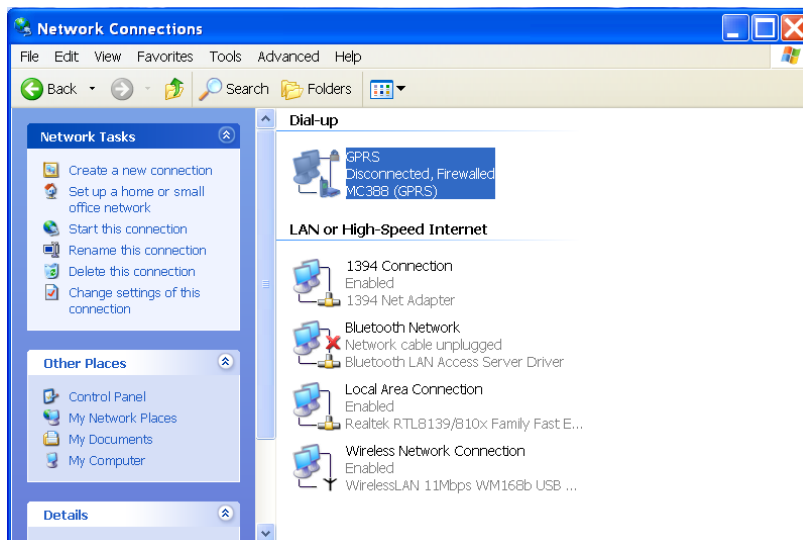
Network Connections

File Edit View Favorites Tools Advanced Help

Back Search Folders

Network Tasks

Create a new connection

Set up a home or small office network

Start this connection

Rename this connection

Delete this connection

Change settings of this connection

Other Places

Control Panel

My Network Places

My Documents

My Computer

Details

Dial-up

GPRS
Disconnected, Firewalled
MC388 (GPRS)

LAN or High-Speed Internet

1394 Connection
Enabled
1394 Net Adapter

Bluetooth Network
Network cable unplugged
Bluetooth LAN Access Server Driver

Local Area Connection
Enabled
Realtek RTL8139/810x Family Fast E...

Wireless Network Connection
Enabled
WirelessLAN 11Mbps WM168b USB ...